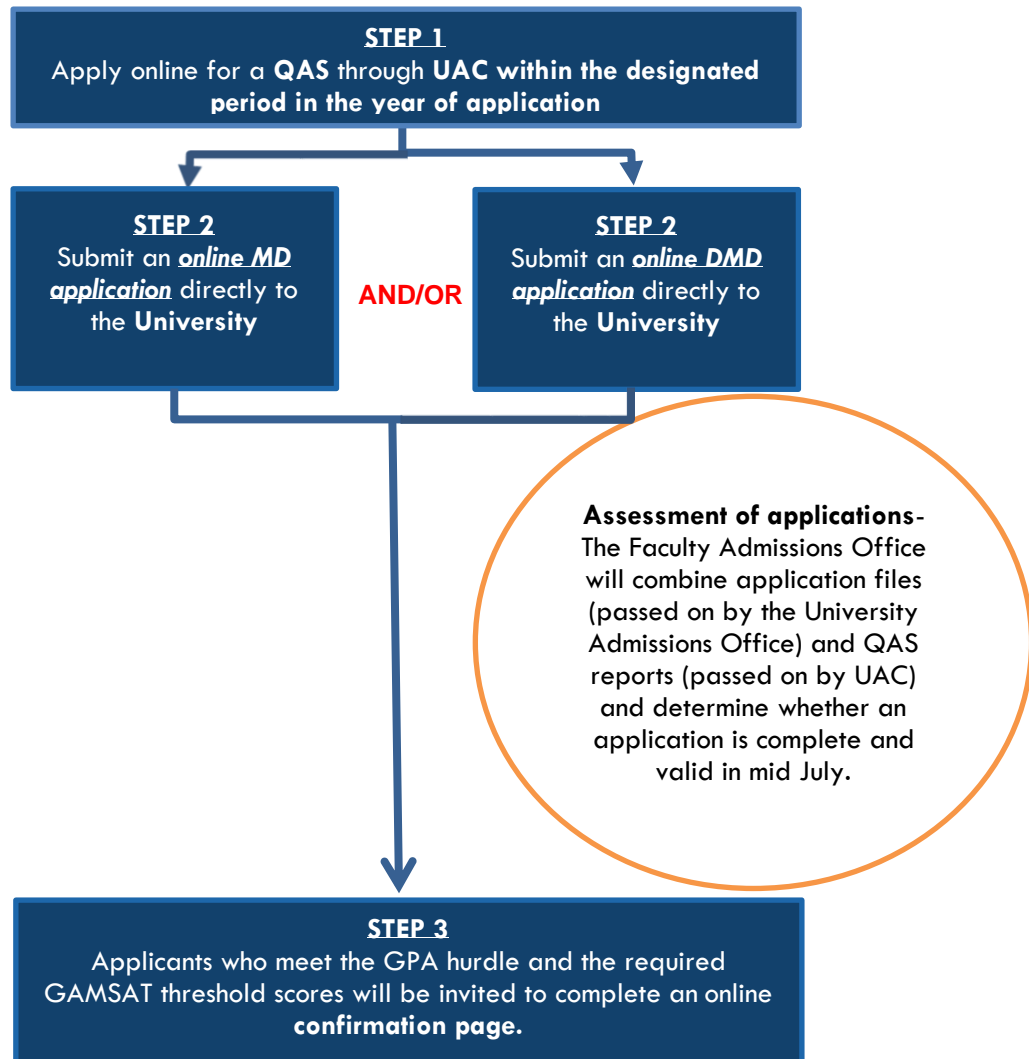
STEP 1
Apply online for a QAS through UAC within the designated period in the year of application

STEP 2
Submit an online MD application directly to the University

AND/OR

STEP 2
Submit an online DMD application directly to the University

Assessment of applications- The Faculty Admissions Office will combine application files (passed on by the University Admissions Office) and QAS reports (passed on by UAC) and determine whether an application is complete and valid in mid July.

STEP 3
Applicants who meet the GPA hurdle and the required GAMSAT threshold scores will be invited to complete an online confirmation page.